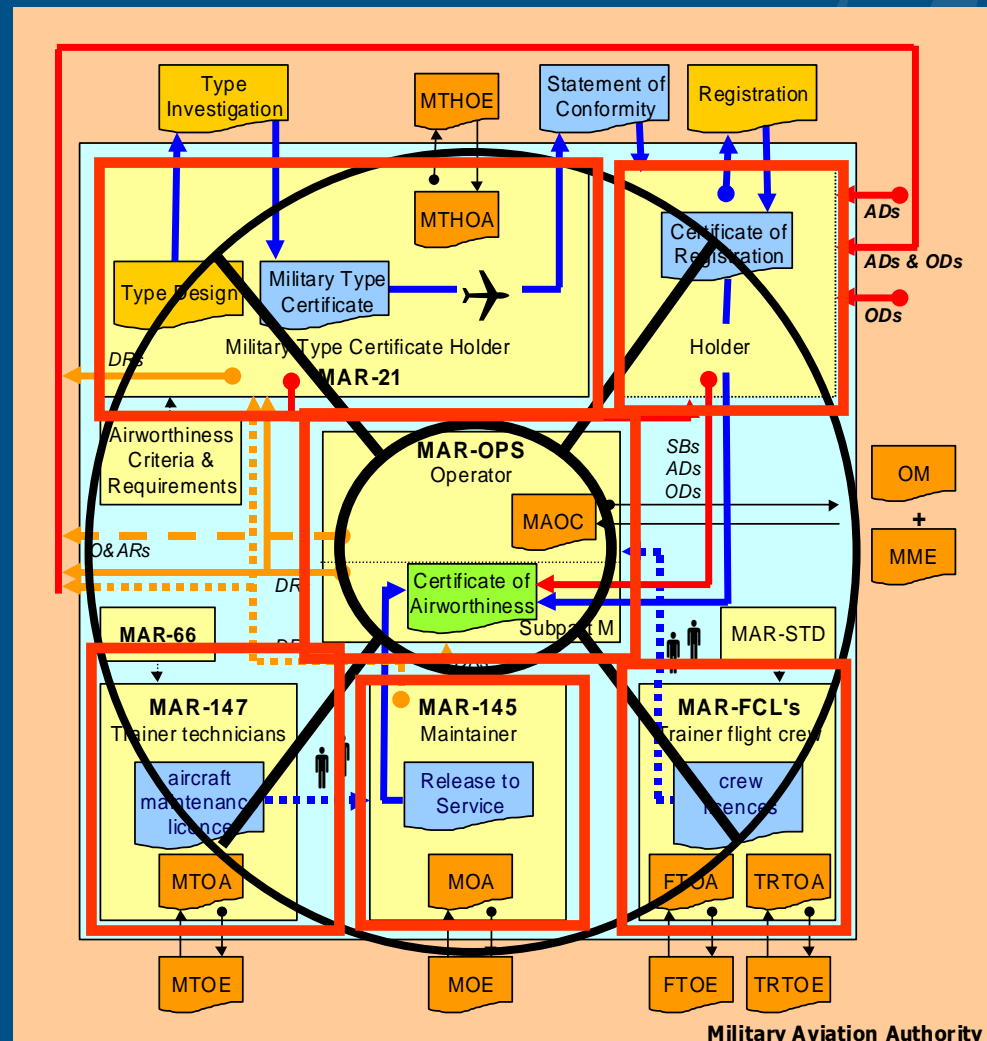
Type Investigation

MTHOE

Statement of Conformity

Registration

MTHOA

ADs

Certificate of Registration

ADs & ODs

Type Design

Military Type Certificate

ODs

Military Type Certificate Holder

MAR-21

Holder

DRs

Airworthiness Criteria & Requirements

MAR-OPS

Operator

SBs
ADs
ODs

OM

+

MME

MAOC

O&ARs

DR

Certificate of Airworthiness

Subpart M

MAR-66

MAR-STD

DR

MAR-147

Trainer technicians

MAR-145

Maintainer

MAR-FCL's

Trainer flight crew

aircraft maintenance licence

Release to Service

crew licences

MTOA

MOA

FTOA

TRTOA

MTOE

MOE

FTOE

TRTOE

Military Aviation Authority